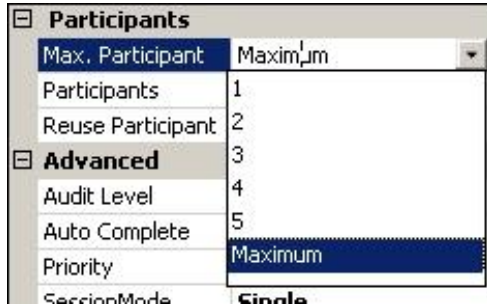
⊟ Participants

| | |
|---|---|
| Max. Participant | Maximum ▾ |
| Participants | 1 |
| Reuse Participant | 2 |

⊟ Advanced

| | |
|---|---|
| | 3 |
| Audit Level | 4 |
| Auto Complete | 5 |
| Priority | Maximum |
| SessionMode | Single |